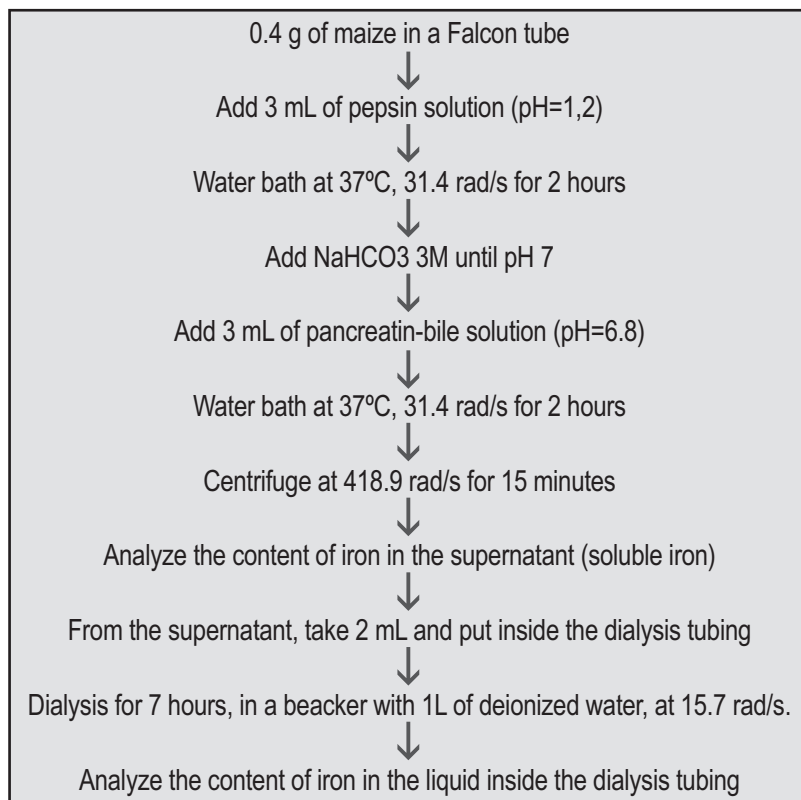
0.4 g of maize in a Falcon tube

Add 3 mL of pepsin solution (pH=1,2)

Water bath at 37ºC, 31.4 rad/s for 2 hours

Add NaHCO3 3M until pH 7

Add 3 mL of pancreatin-bile solution (pH=6.8)

Water bath at 37ºC, 31.4 rad/s for 2 hours

Centrifuge at 418.9 rad/s for 15 minutes

Analyze the content of iron in the supernatant (soluble iron)

From the supernatant, take 2 mL and put inside the dialysis tubing

Dialysis for 7 hours, in a beacker with 1L of deionized water, at 15.7 rad/s.

Analyze the content of iron in the liquid inside the dialysis tubing